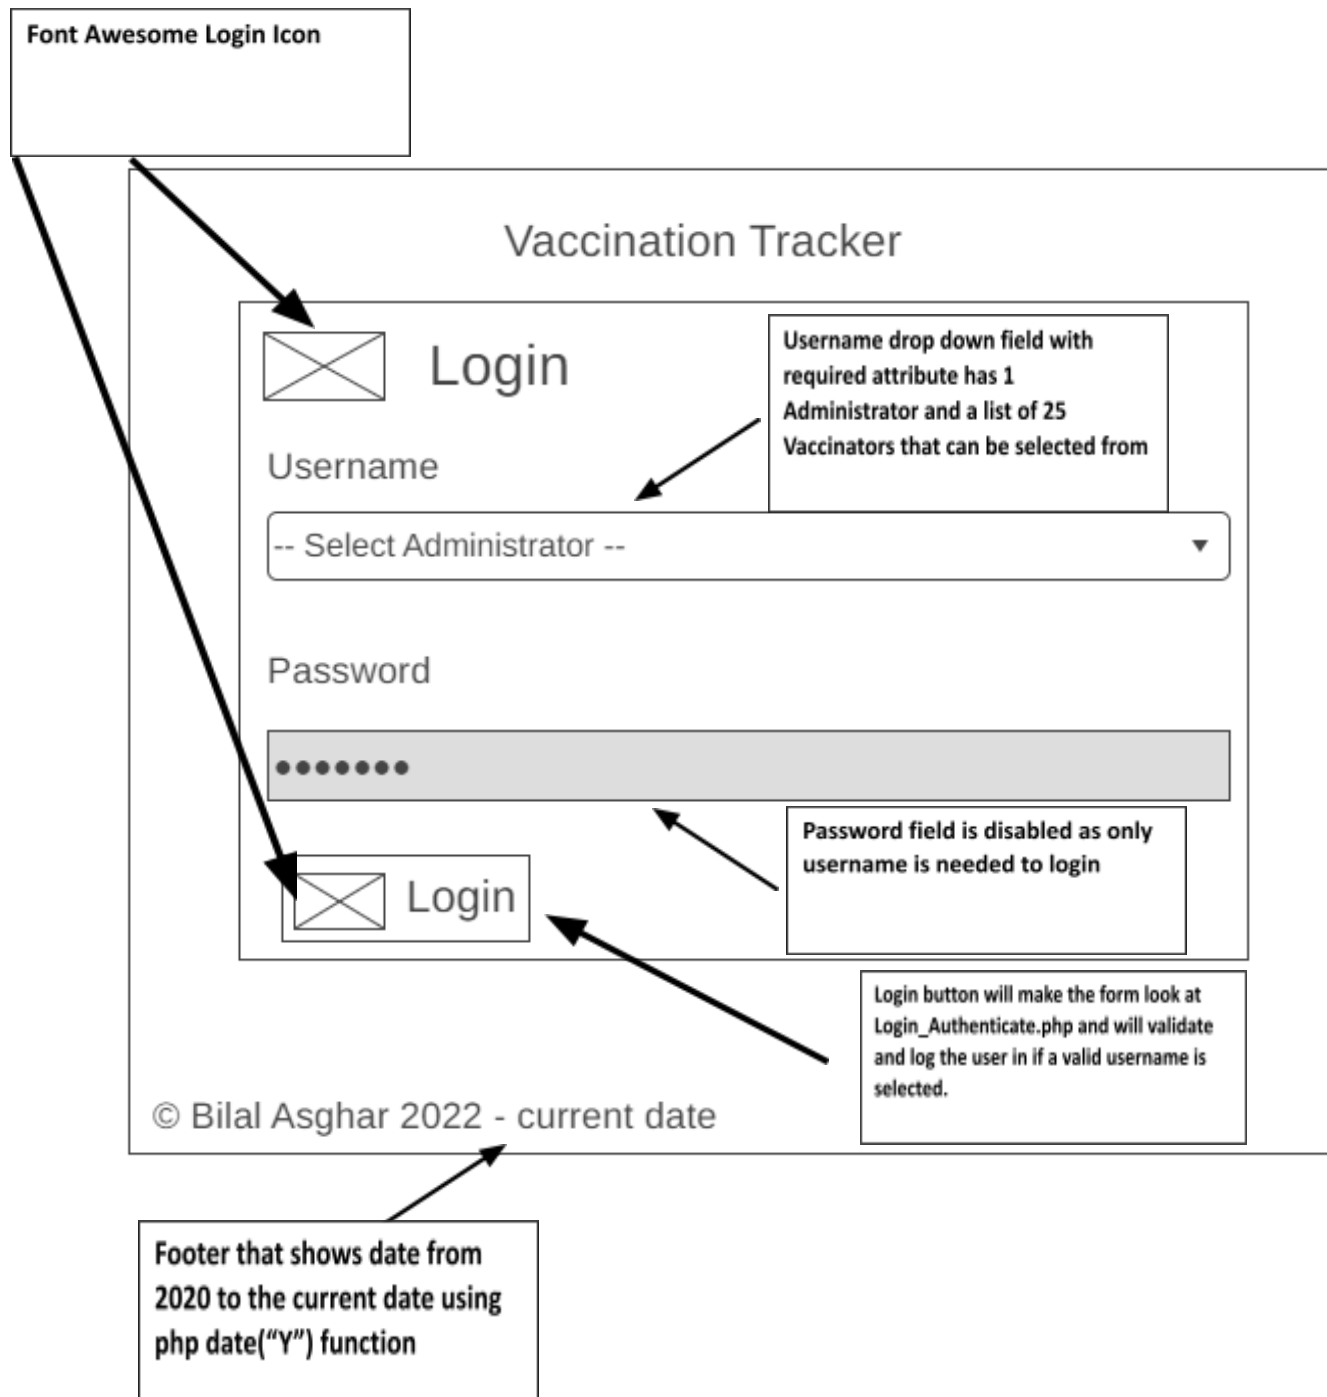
Font Awesome Login Icon

Vaccination Tracker

Login

Username drop down field with required attribute has 1 Administrator and a list of 25 Vaccinators that can be selected from

Username

-- Select Administrator --

Password

•••••••

Password field is disabled as only username is needed to login

Login

Login button will make the form look at Login_Authenticate.php and will validate and log the user in if a valid username is selected.

© Bilal Asghar 2022 - current date

Footer that shows date from 2020 to the current date using php date("Y") function